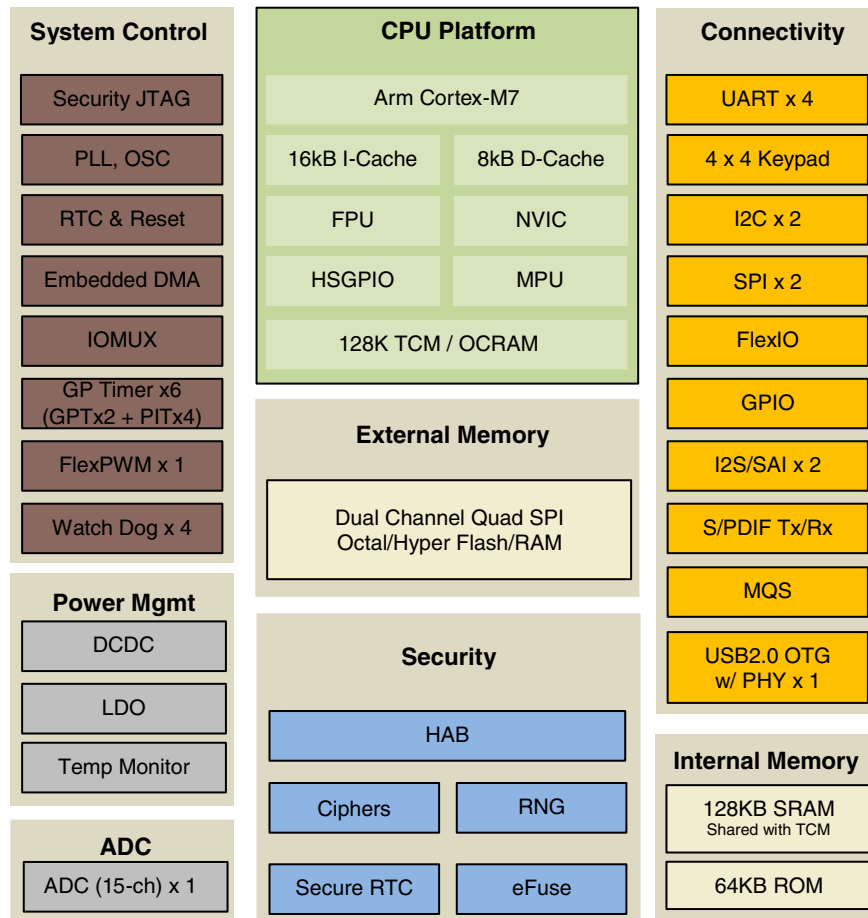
System Control

Security JTAG

PLL, OSC

RTC & Reset

Embedded DMA

IOMUX

GP Timer x6 (GPTx2 + PITx4)

FlexPWM x 1

Watch Dog x 4

Power Mgmt

DCDC

LDO

Temp Monitor

ADC

ADC (15-ch) x 1

CPU Platform

Arm Cortex-M7

16kB I-Cache

8kB D-Cache

FPU

NVIC

HSGPIO

MPU

128K TCM / OCRAM

External Memory

Dual Channel Quad SPI Octal/Hyper Flash/RAM

Security

HAB

Ciphers

RNG

Secure RTC

eFuse

Connectivity

UART x 4

4 x 4 Keypad

I2C x 2

SPI x 2

FlexIO

GPIO

I2S/SAI x 2

S/PDIF Tx/Rx

MQS

USB2.0 OTG w/ PHY x 1

Internal Memory

128KB SRAM
Shared with TCM

64KB ROM